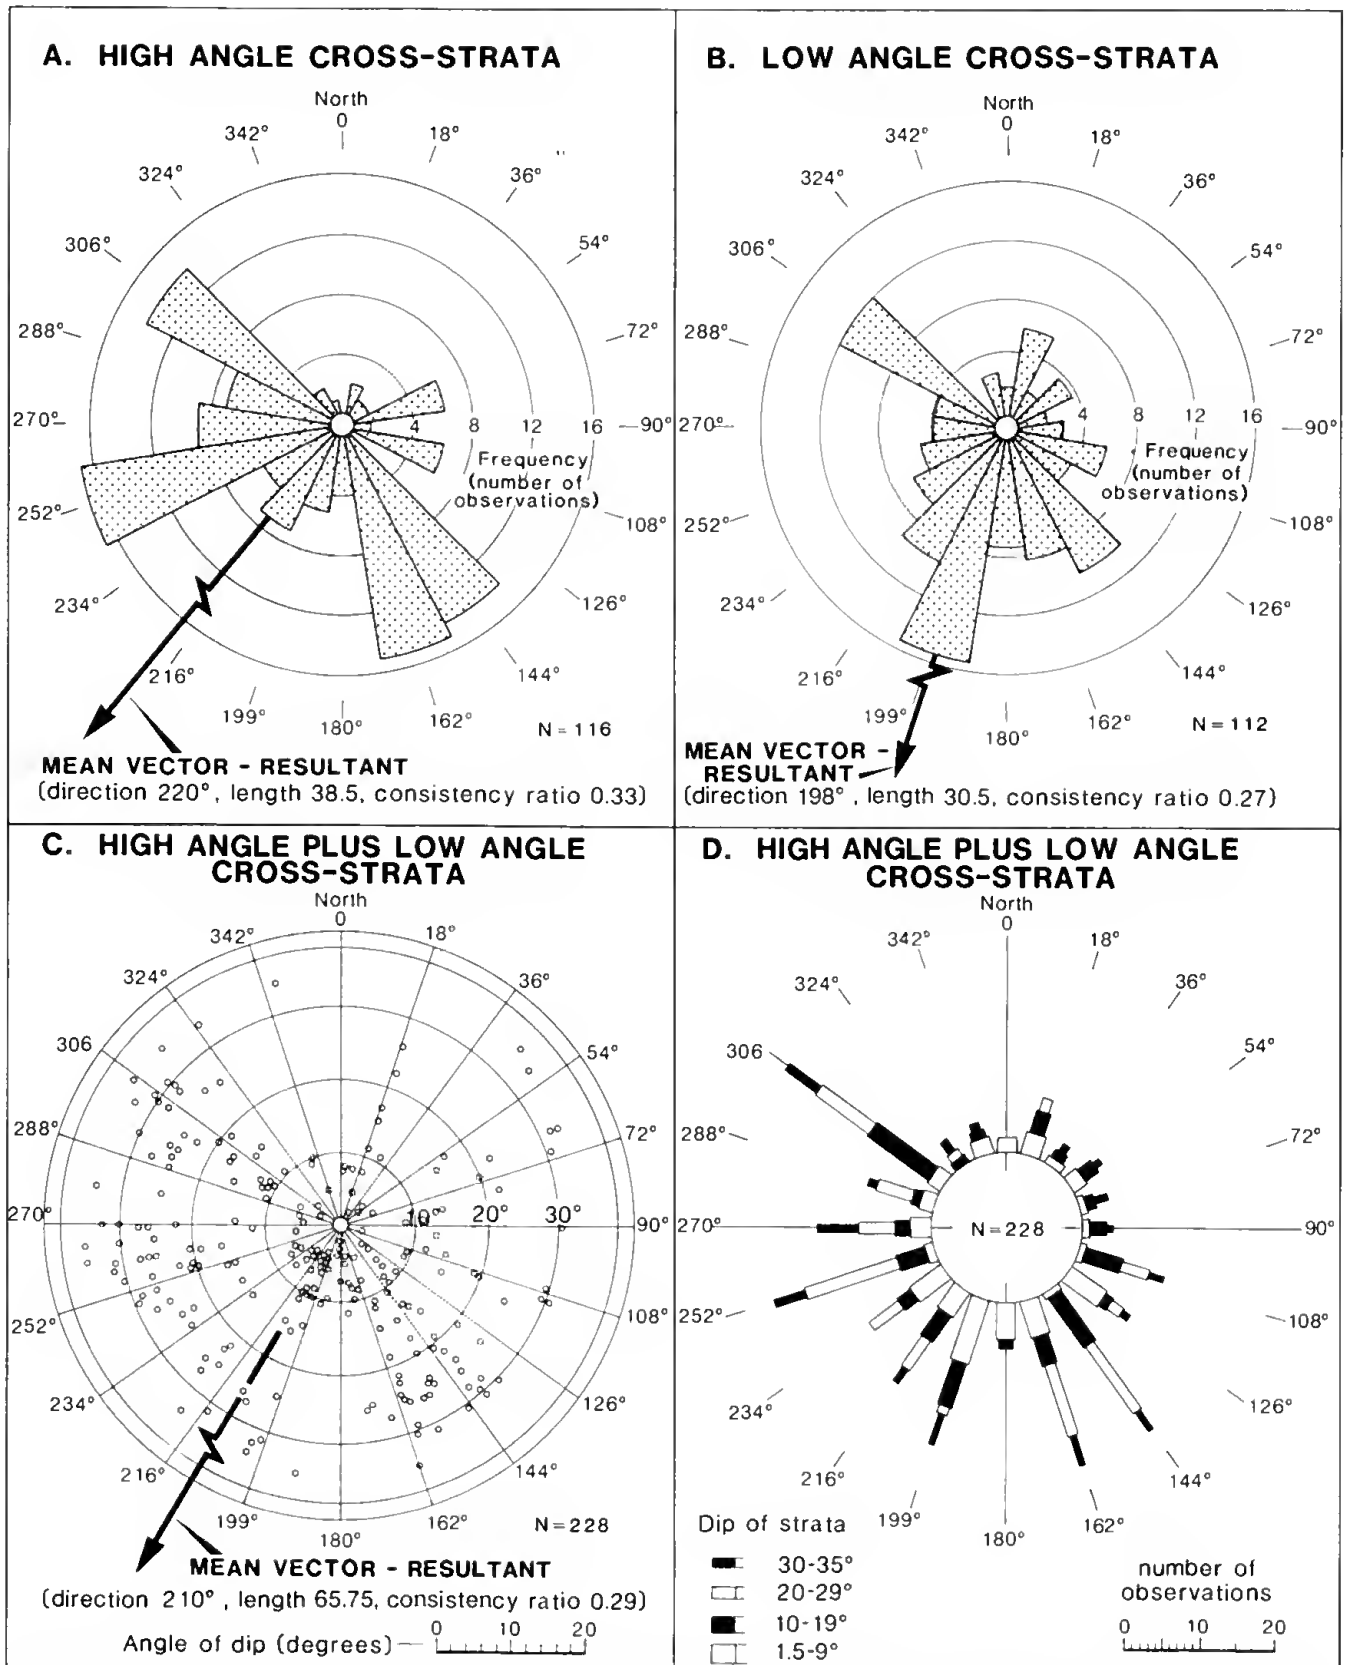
A. HIGH ANGLE CROSS-STRATA

North
0
18°
36°
54°
72°
90°
108°
126°
144°
162°
180°
199°
216°
234°
252°
270°
288°
306°
324°
342°

4
8
12
16
Frequency (number of observations)

N = 116

MEAN VECTOR - RESULTANT
(direction 220°, length 38.5, consistency ratio 0.33)

B. LOW ANGLE CROSS-STRATA

North
0
18°
36°
54°
72°
90°
108°
126°
144°
162°
180°
199°
216°
234°
252°
270°
288°
306°
324°
342°

4
8
12
16
Frequency (number of observations)

N = 112

MEAN VECTOR - RESULTANT
(direction 198°, length 30.5, consistency ratio 0.27)

C. HIGH ANGLE PLUS LOW ANGLE CROSS-STRATA

North
0
18°
36°
54°
72°
90°
108°
126°
144°
162°
180°
199°
216°
234°
252°
270°
288°
306
324°
342°

10°
20°
30°

N=228

MEAN VECTOR - RESULTANT
(direction 210°, length 65.75, consistency ratio 0.29)

Angle of dip (degrees) 0 10 20

D. HIGH ANGLE PLUS LOW ANGLE CROSS-STRATA

North
0
18°
36°
54°
72°
90°
108°
126°
144°
162°
180°
199°
216°
234°
252°
270°
288°
306
324°
342°

N=228

Dip of strata
30-35°
20-29°
10-19°
1.5-9°

number of observations
0 10 20